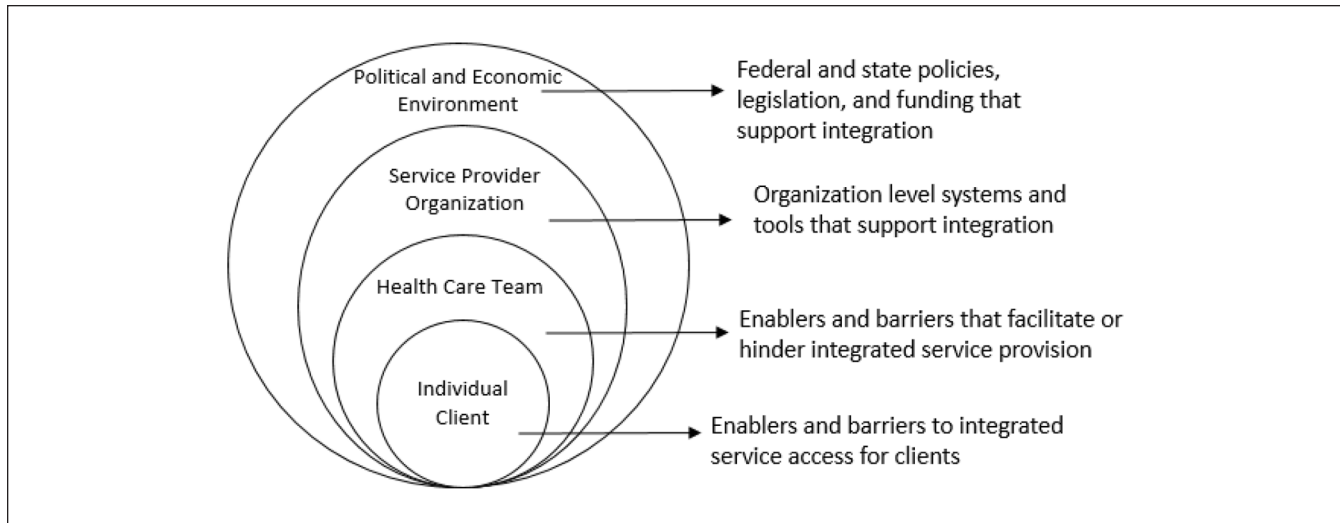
Political and Economic Environment

Federal and state policies, legislation, and funding that support integration

Service Provider Organization

Organization level systems and tools that support integration

Health Care Team

Enablers and barriers that facilitate or hinder integrated service provision

Individual Client

Enablers and barriers to integrated service access for clients